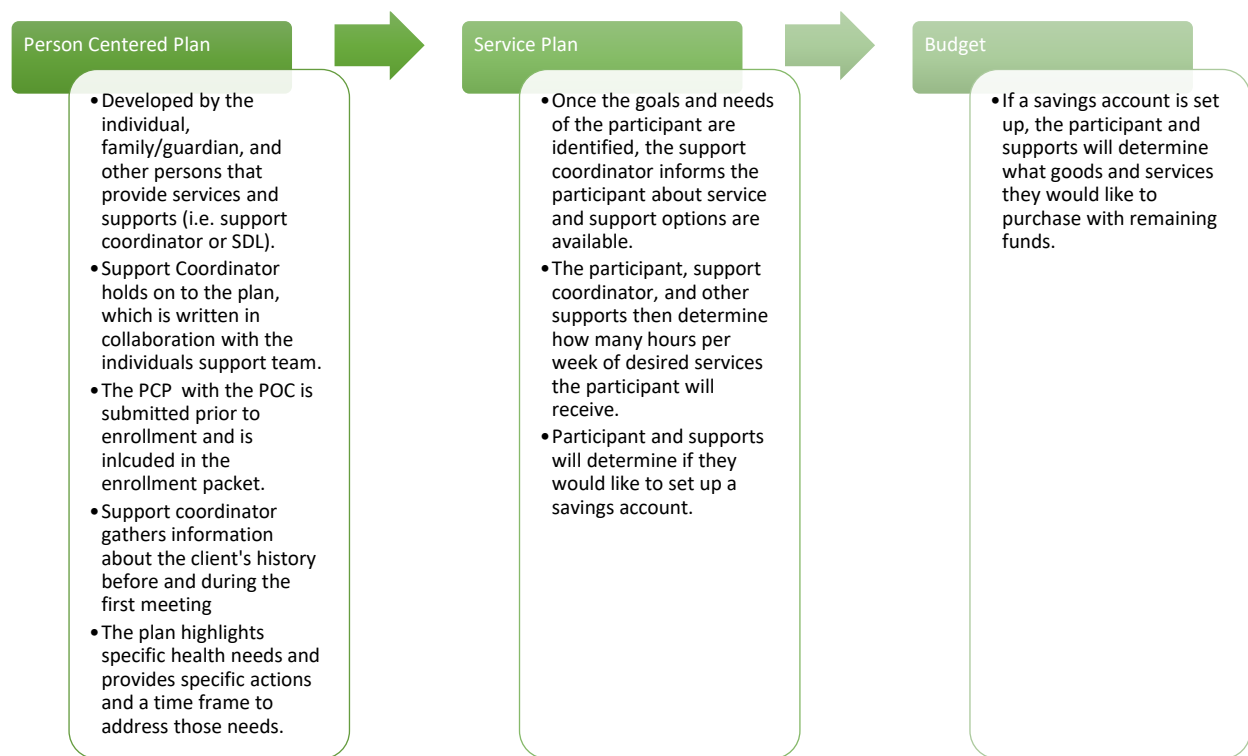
Person Centered Plan

• Developed by the individual, family/guardian, and other persons that provide services and supports (i.e. support coordinator or SDL).
• Support Coordinator holds on to the plan, which is written in collaboration with the individuals support team.
• The PCP with the POC is submitted prior to enrollment and is inlcuded in the enrollment packet.
• Support coordinator gathers information about the client's history before and during the first meeting
• The plan highlights specific health needs and provides specific actions and a time frame to address those needs.

Service Plan

• Once the goals and needs of the participant are identified, the support coordinator informs the participant about service and support options are available.
• The participant, support coordinator, and other supports then determine how many hours per week of desired services the participant will receive.
• Participant and supports will determine if they would like to set up a savings account.

Budget

• If a savings account is set up, the participant and supports will determine what goods and services they would like to purchase with remaining funds.